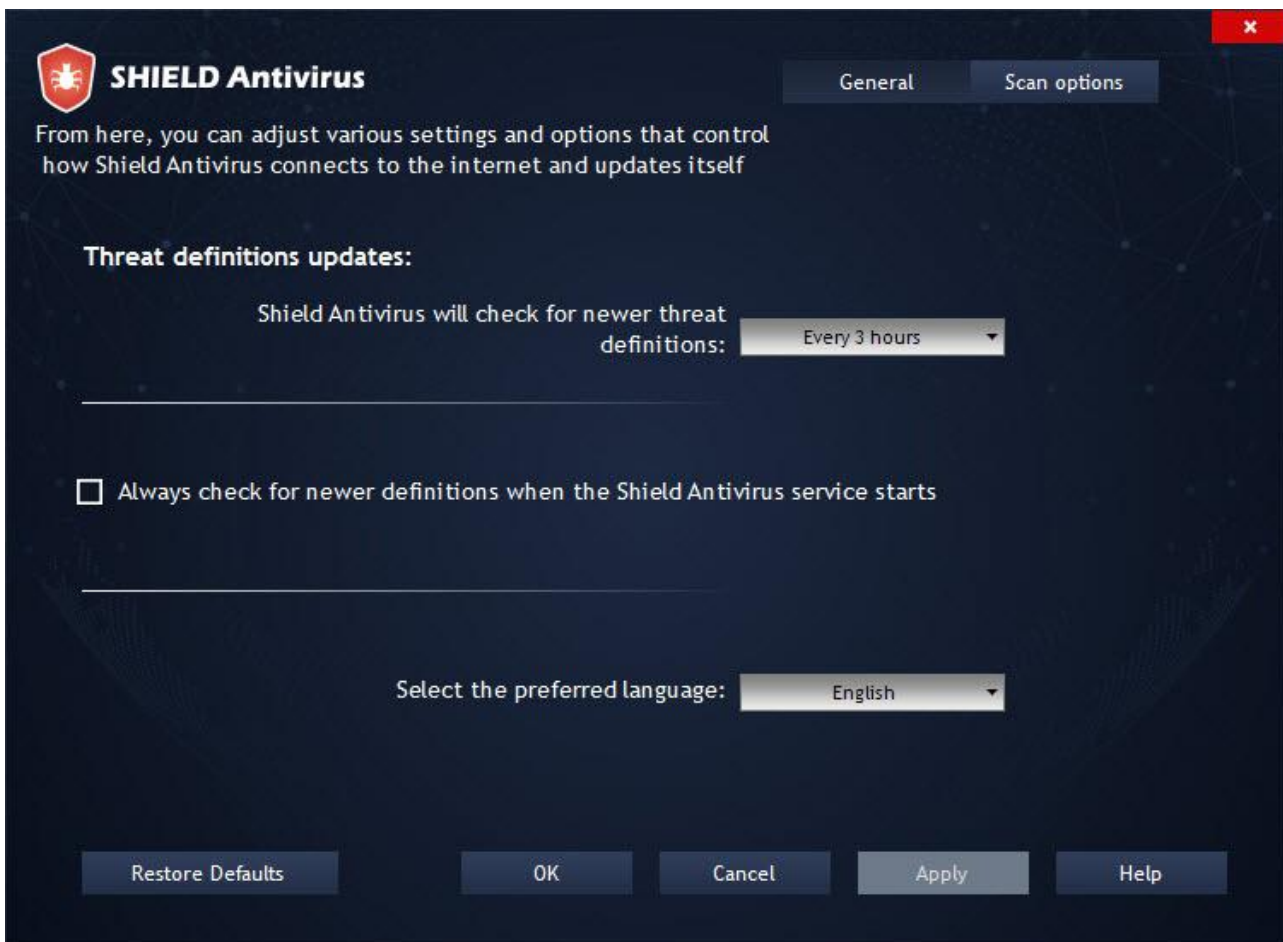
×

SHIELD Antivirus

General | Scan options

From here, you can adjust various settings and options that control how Shield Antivirus connects to the internet and updates itself

Threat definitions updates:

Shield Antivirus will check for newer threat definitions: Every 3 hours

Always check for newer definitions when the Shield Antivirus service starts

Select the preferred language: English

Restore Defaults

OK

Cancel

Apply

Help